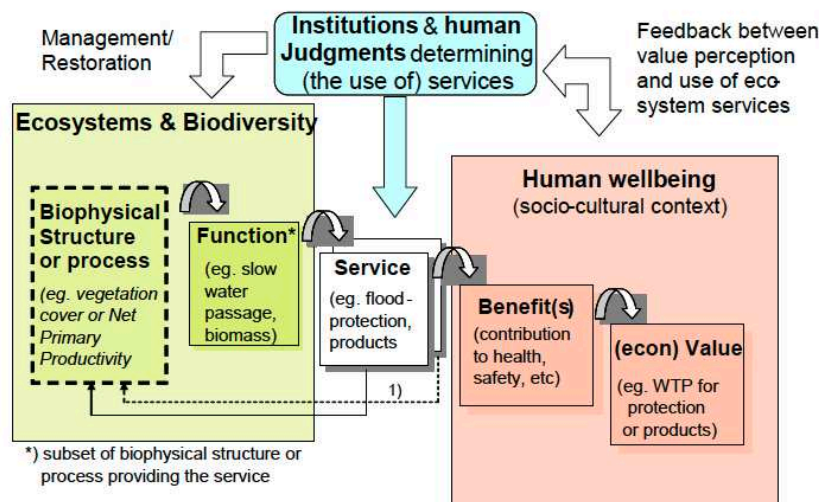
Institutions & human Judgments determining (the use of) services

Management/ Restoration

Feedback between value perception and use of eco-system services

Ecosystems & Biodiversity

Biophysical Structure or process

(eg. vegetation cover or Net Primary Productivity

Function*

(eg. slow water passage, biomass)

Service

(eg. flood-protection, products

Human wellbeing

(socio-cultural context)

Benefit(s)

(contribution to health, safety, etc)

(econ) Value

(eg. WTP for protection or products)

1)

*) subset of biophysical structure or process providing the service